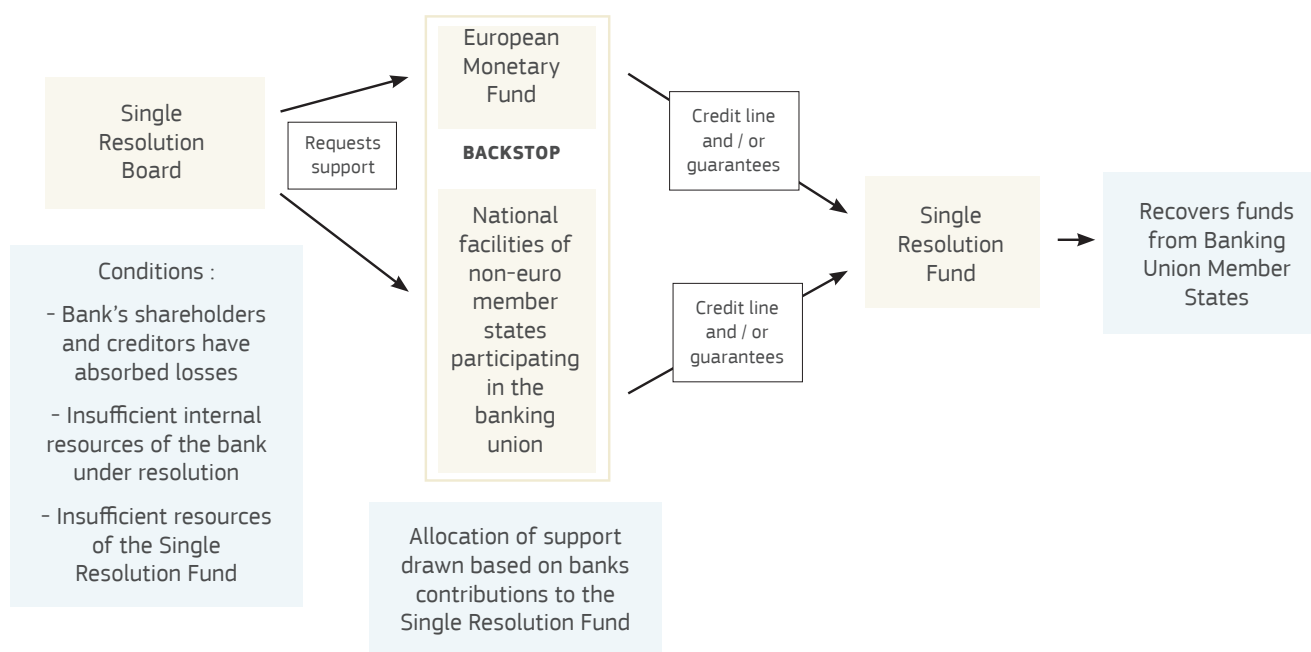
Single Resolution Board

Requests support

Conditions :

- Bank's shareholders and creditors have absorbed losses

- Insufficient internal resources of the bank under resolution

- Insufficient resources of the Single Resolution Fund

European Monetary Fund

BACKSTOP

National facilities of non-euro member states participating in the banking union

Allocation of support drawn based on banks contributions to the Single Resolution Fund

Credit line and / or guarantees

Credit line and / or guarantees

Single Resolution Fund

Recovers funds from Banking Union Member States